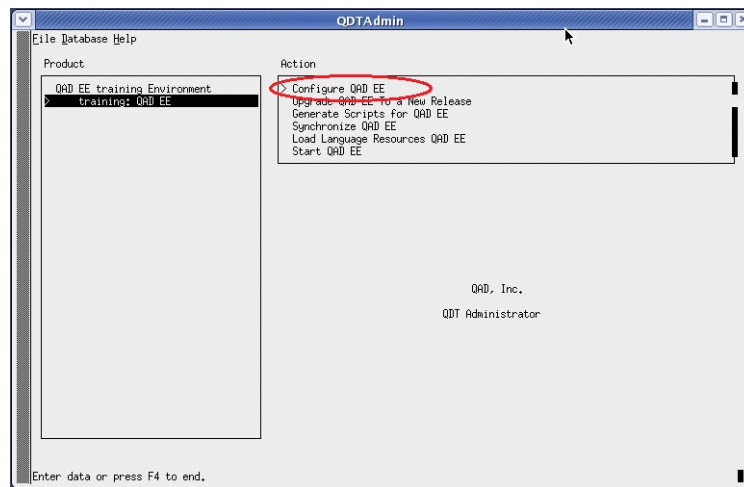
QDTAdmin

File Database Help

Product

QAD EE training Environment
> training: QAD EE

Action

> Configure QAD EE
Upgrade QAD EE To a New Release
Generate Scripts for QAD EE
Synchronize QAD EE
Load Language Resources QAD EE
Start QAD EE

QAD, Inc.

QDT Administrator

Enter data or press F4 to end.